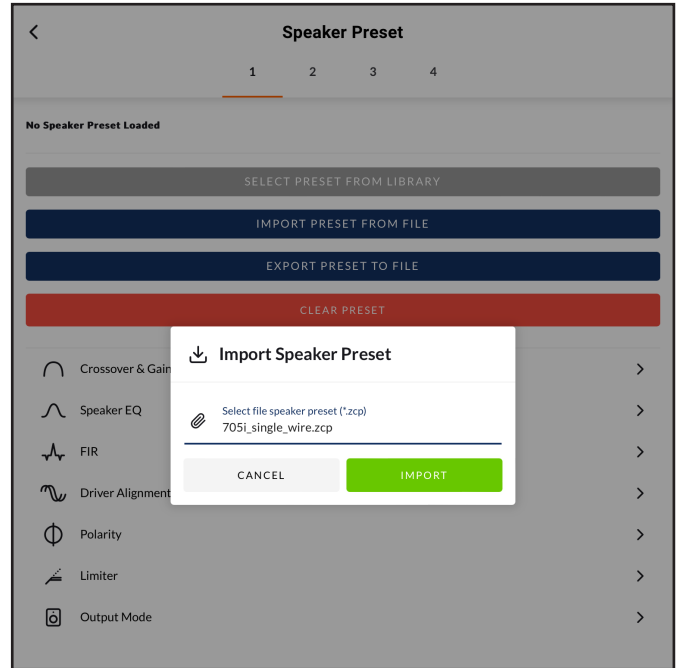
Speaker Preset

1 2 3 4

No Speaker Preset Loaded

SELECT PRESET FROM LIBRARY

IMPORT PRESET FROM FILE

EXPORT PRESET TO FILE

CLEAR PRESET

Crossover & Gain

Speaker EQ

FIR

Driver Alignment

Polarity

Limiter

Output Mode

Import Speaker Preset

Select file speaker preset (*.zcp)
705i_single_wire.zcp

CANCEL

IMPORT